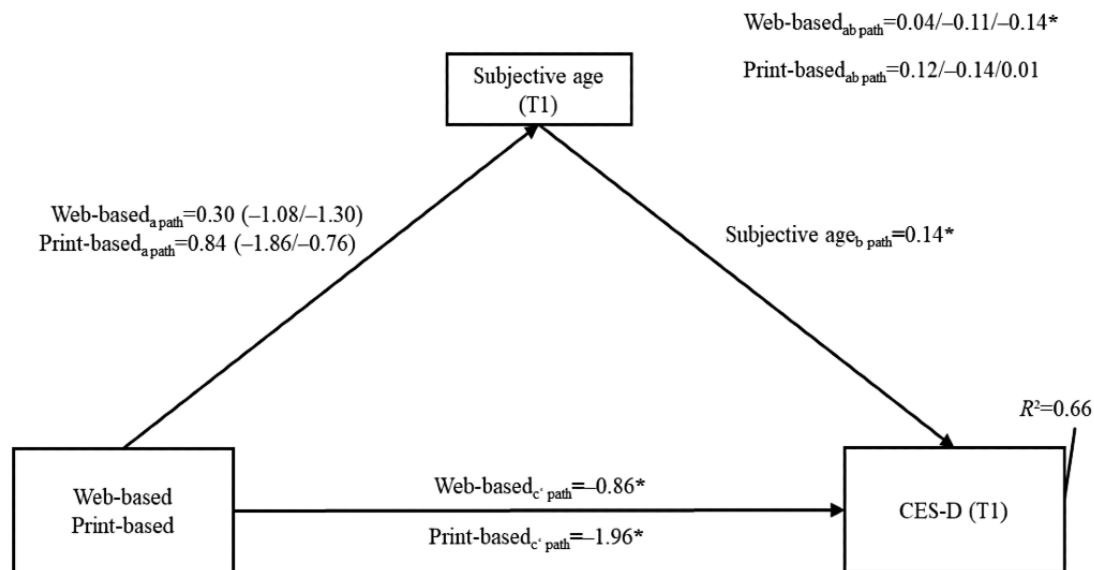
Web-based$_{ab\ path}$=0.04/–0.11/–0.14*

Print-based$_{ab\ path}$=0.12/–0.14/0.01

Subjective age (T1)

Web-based$_{a\ path}$=0.30 (–1.08/–1.30)
Print-based$_{a\ path}$=0.84 (–1.86/–0.76)

Subjective age$_{b\ path}$=0.14*

$R^2$=0.66

Web-based
Print-based

Web-based$_{c'\ path}$=–0.86*

Print-based$_{c'\ path}$=–1.96*

CES-D (T1)